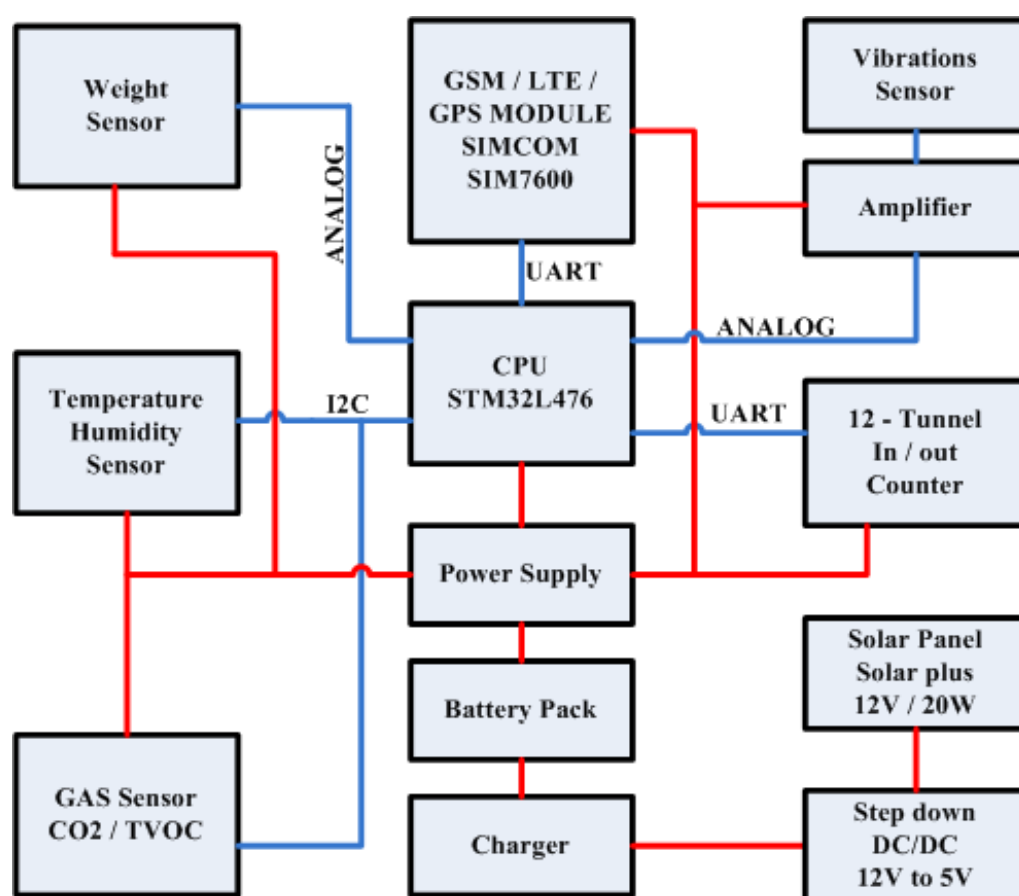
Weight Sensor

ANALOG

GSM / LTE / GPS MODULE SIMCOM SIM7600

Vibrations Sensor

Amplifier

UART

ANALOG

CPU STM32L476

Temperature Humidity Sensor

I2C

UART

12 - Tunnel In / out Counter

Power Supply

Solar Panel Solar plus 12V / 20W

Battery Pack

GAS Sensor CO2 / TVOC

Charger

Step down DC/DC 12V to 5V